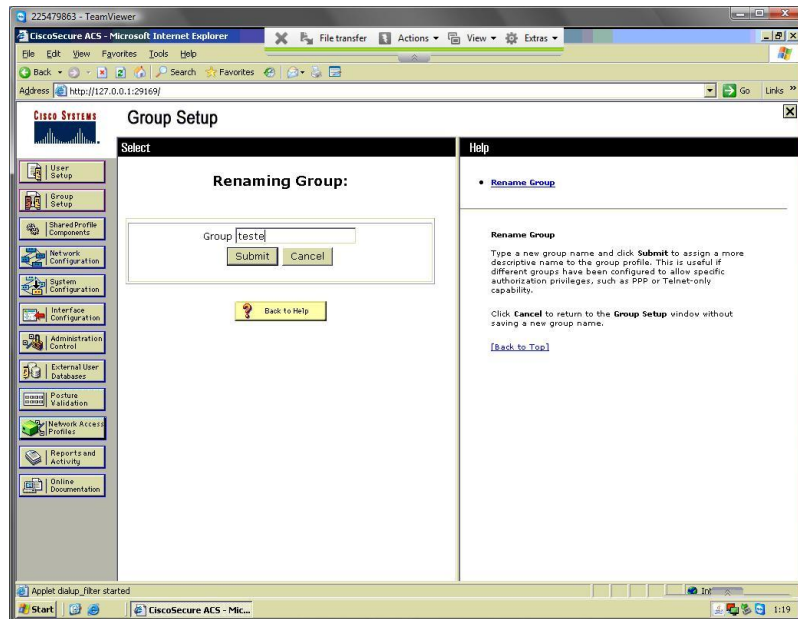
225479863 - TeamViewer

CiscoSecure ACS - Microsoft Internet Explorer

File transfer   Actions ▾   View ▾   Extras ▾

File   Edit   View   Favorites   Tools   Help

Back ▾   Search   Favorites

Address http://127.0.0.1:29169/

Go   Links »

CISCO SYSTEMS

Group Setup

User Setup

Group Setup

Shared Profile Components

Network Configuration

System Configuration

Interface Configuration

Administration Control

External User Databases

Posture Validation

Network Access Profiles

Reports and Activity

Online Documentation

Select

Renaming Group:

Group teste

Submit   Cancel

Back to Help

Help

• Rename Group

Rename Group

Type a new group name and click **Submit** to assign a more descriptive name to the group profile. This is useful if different groups have been configured to allow specific authorization privileges, such as PPP or Telnet-only capability.

Click **Cancel** to return to the **Group Setup** window without saving a new group name.

[Back to Top]

Applet dialup_filter started

Int

Start   CiscoSecure ACS - Mic...   1:19